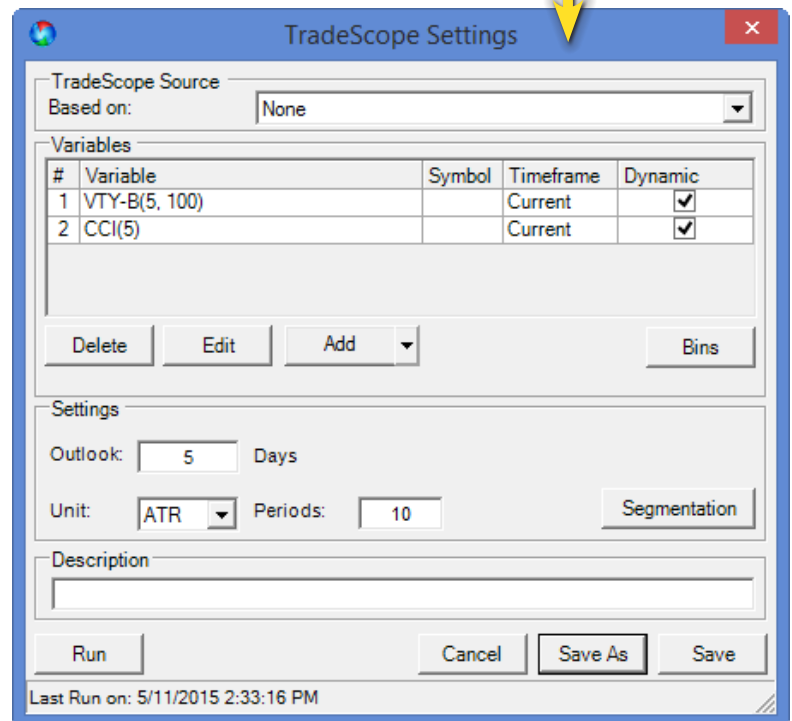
TradeScope Settings

TradeScope Source
Based on: None

Variables

| # | Variable | Symbol | Timeframe | Dynamic |
|---|---|---|---|---|
| 1 | VTY-B(5, 100) | | Current | ✔ |
| 2 | CCI(5) | | Current | ✔ |

Delete Edit Add Bins

Settings
Outlook: 5 Days
Unit: ATR Periods: 10 Segmentation

Description

Run Cancel Save As Save

Last Run on: 5/11/2015 2:33:16 PM